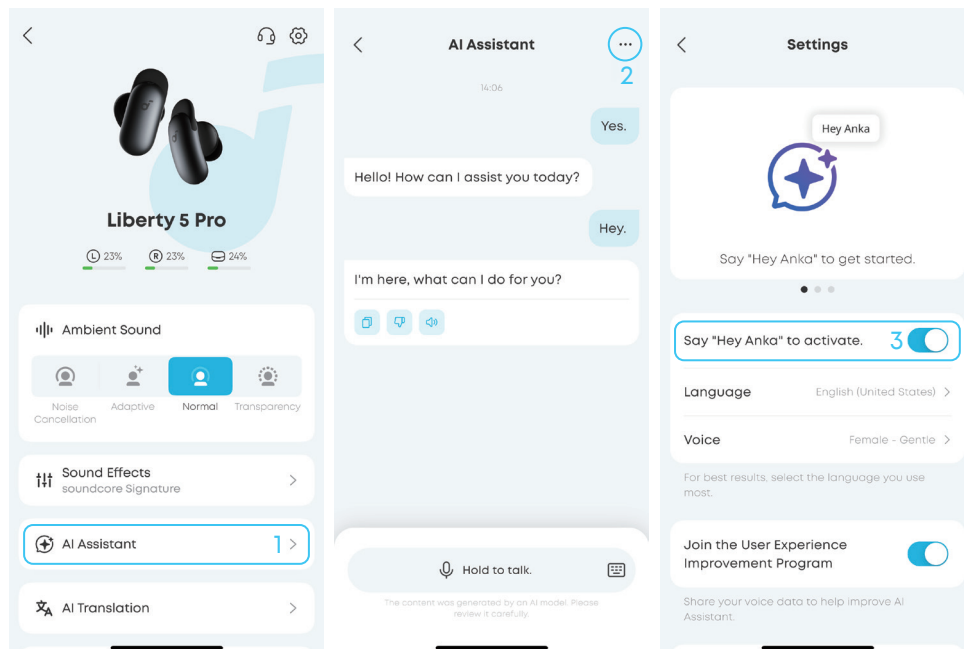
Liberty 5 Pro

23%
23%
24%

Ambient Sound

Noise Cancellation
Adaptive
Normal
Transparency

Sound Effects
soundcore Signature

AI Assistant 1

AI Translation

AI Assistant
2

14:06

Yes.

Hello! How can I assist you today?

Hey.

I'm here, what can I do for you?

Hold to talk.

The content was generated by an AI model. Please review it carefully.

Settings

Hey Anka

Say "Hey Anka" to get started.

Say "Hey Anka" to activate. 3

Language English (United States)

Voice Female - Gentle

For best results, select the language you use most.

Join the User Experience Improvement Program

Share your voice data to help improve AI Assistant.